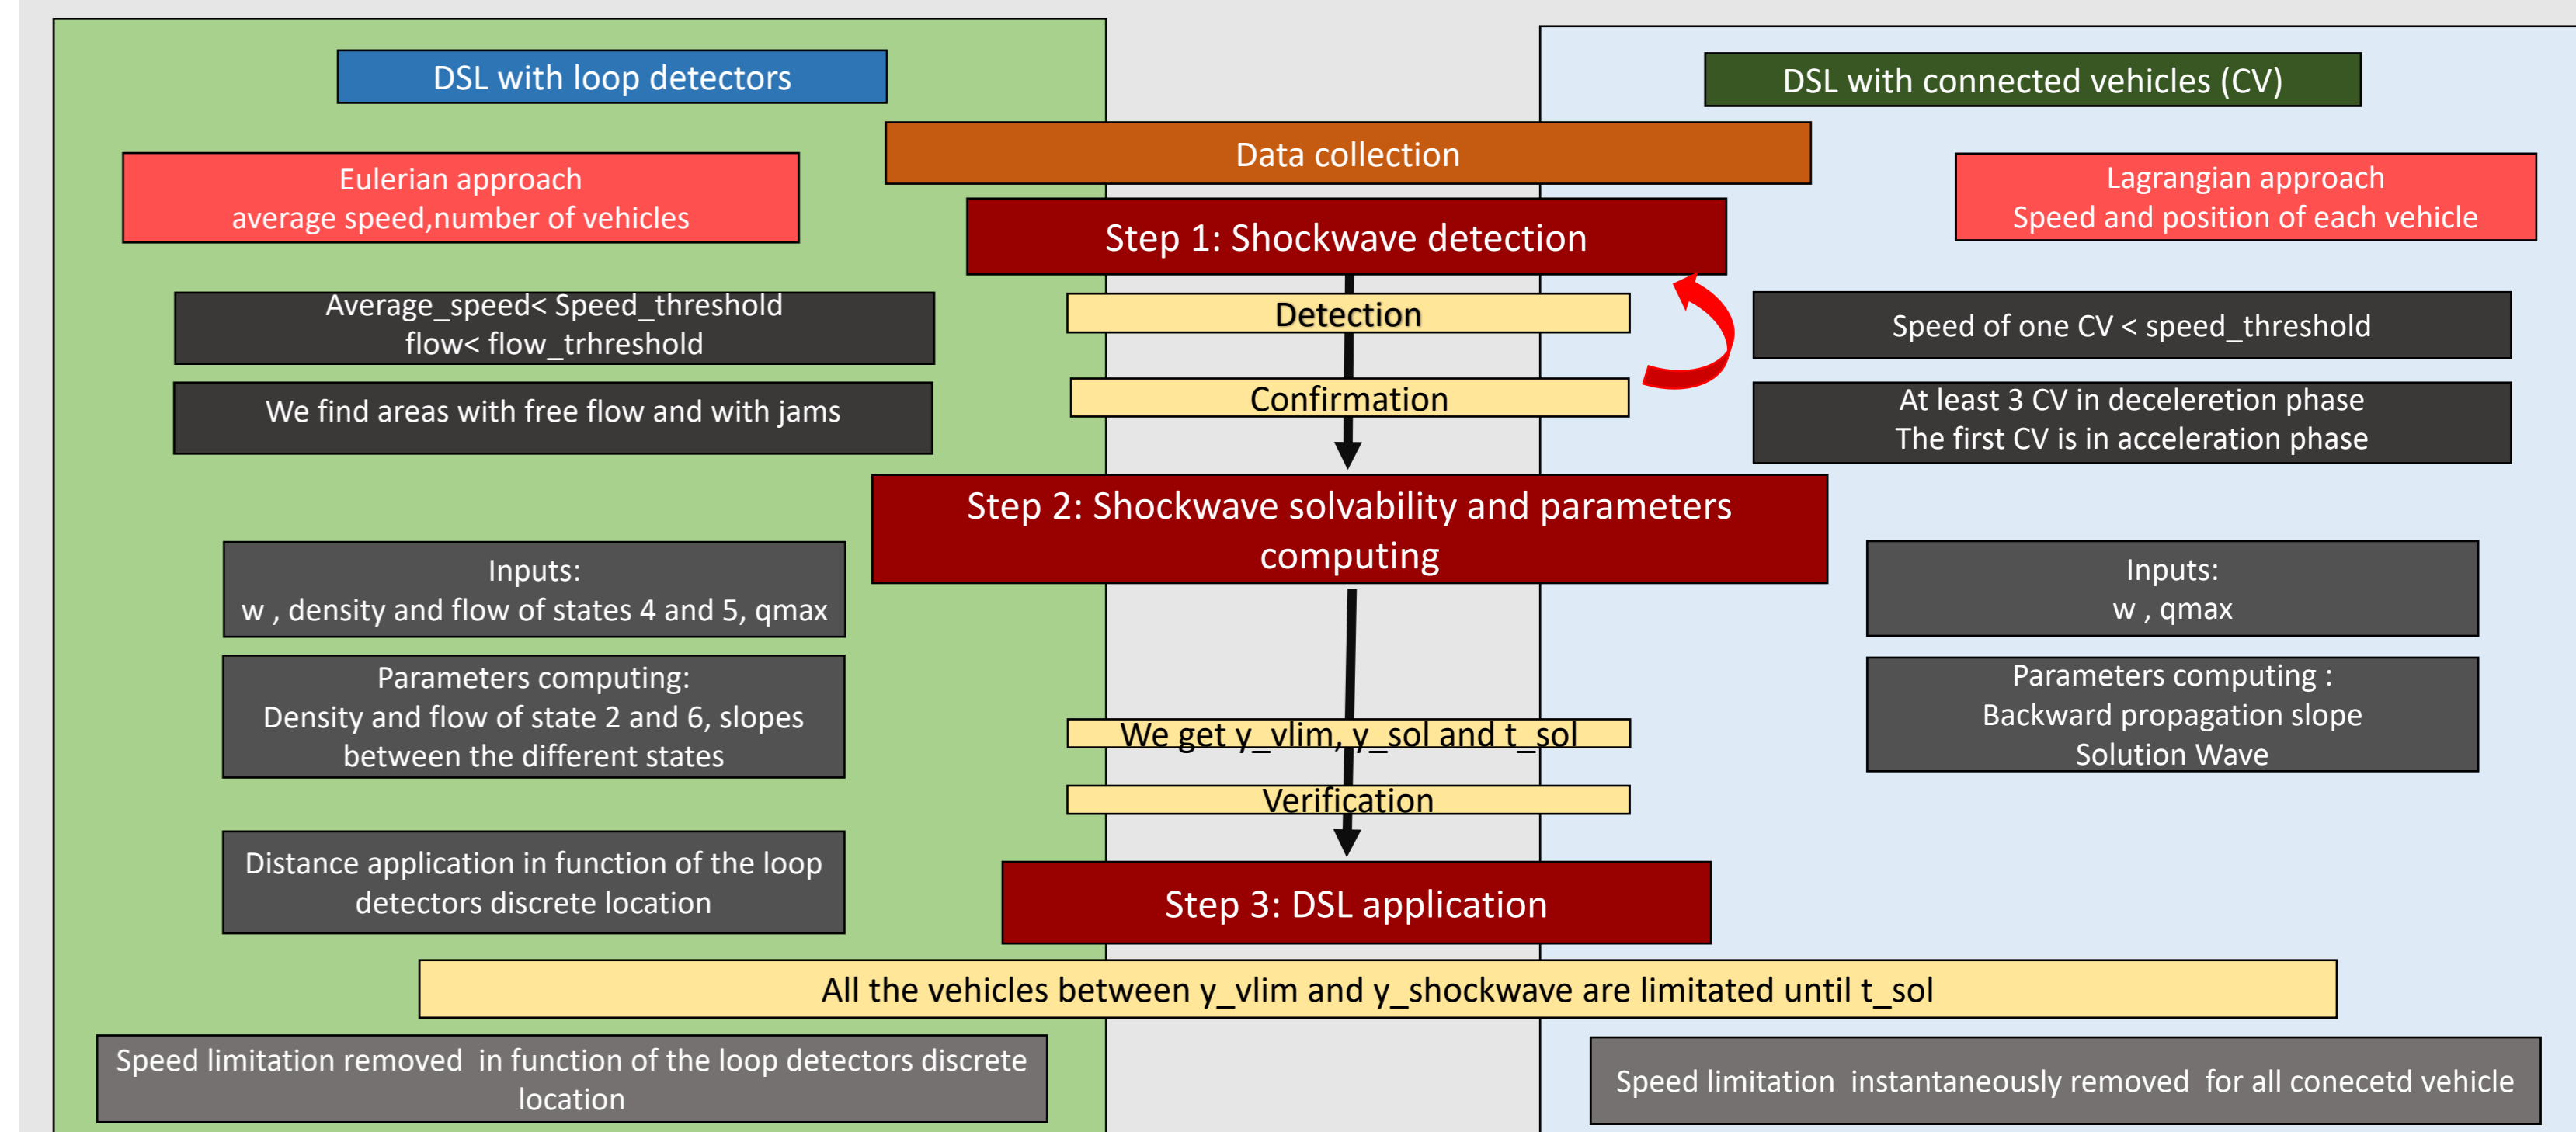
DSL with loop detectors

DSL with connected vehicles (CV)

Data collection

Eulerian approach
average speed,number of vehicles

Lagrangian approach
Speed and position of each vehicle

Step 1: Shockwave detection

Average_speed< Speed_threshold
flow< flow_trhreshold

Detection

Speed of one CV < speed_threshold

We find areas with free flow and with jams

Confirmation

At least 3 CV in deceleretion phase
The first CV is in acceleration phase

Step 2: Shockwave solvability and parameters computing

Inputs:
w , density and flow of states 4 and 5, qmax

Inputs:
w , qmax

Parameters computing:
Density and flow of state 2 and 6, slopes between the different states

Parameters computing :
Backward propagation slope
Solution Wave

We get y_vlim, y_sol and t_sol

Verification

Distance application in function of the loop detectors discrete location

Step 3: DSL application

All the vehicles between y_vlim and y_shockwave are limitated until t_sol

Speed limitation removed in function of the loop detectors discrete location

Speed limitation instantaneously removed for all conecetd vehicle